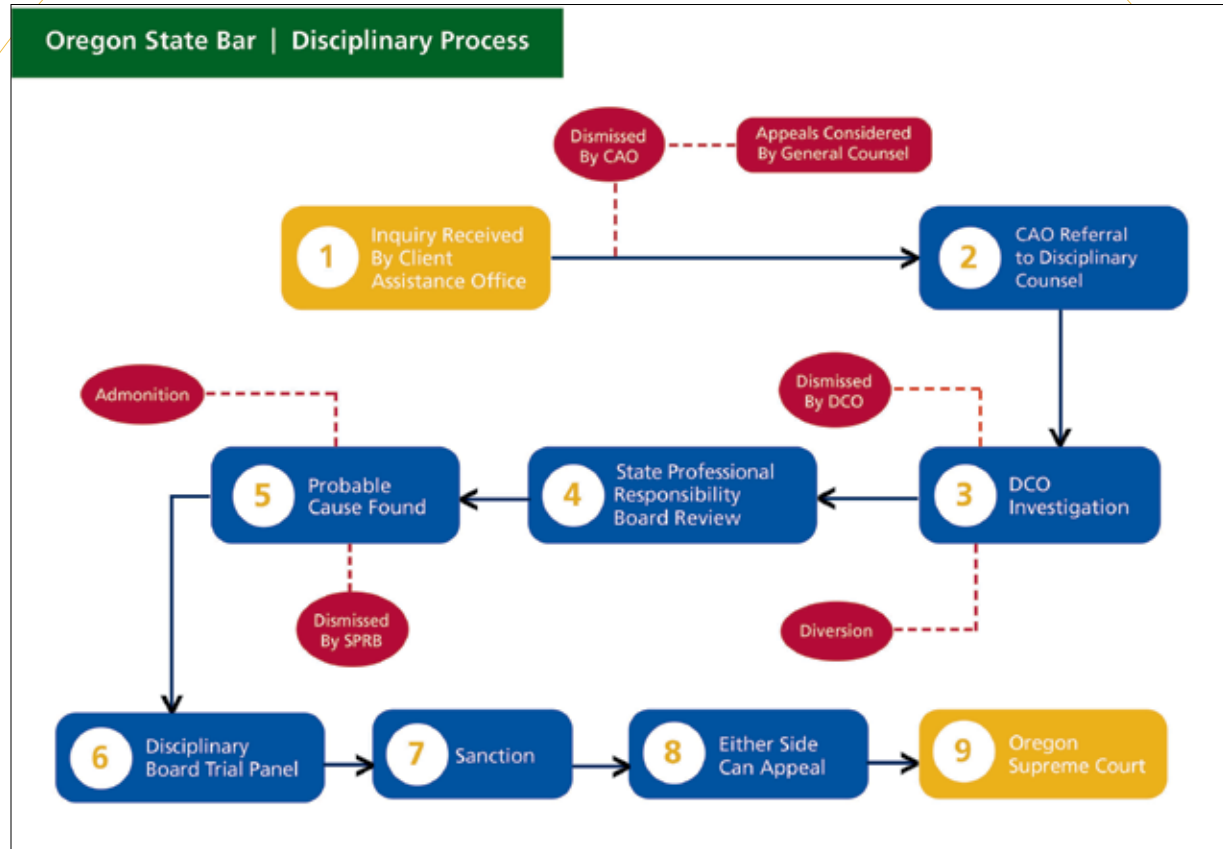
Oregon State Bar | Disciplinary Process

Dismissed By CAO

Appeals Considered By General Counsel

1 Inquiry Received By Client Assistance Office

2 CAO Referral to Disciplinary Counsel

Dismissed By DCO

Admonition

5 Probable Cause Found

4 State Professional Responsibility Board Review

3 DCO Investigation

Dismissed By SPRB

Diversion

6 Disciplinary Board Trial Panel

7 Sanction

8 Either Side Can Appeal

9 Oregon Supreme Court